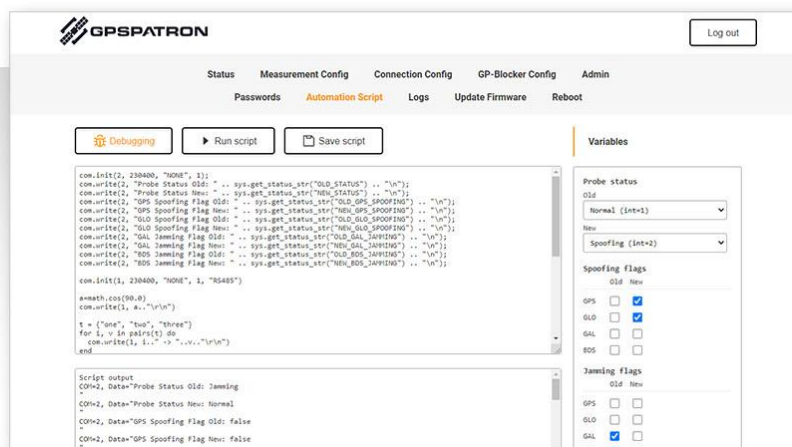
GPSPATRON

Log out

Status Measurement Config Connection Config GP-Blocker Config Admin
Passwords Automation Script Logs Update Firmware Reboot

Debugging
Run script
Save script

Variables

com.init(2, 230400, "NONE", 1);
com.write(2, "Probe Status Old: " .. sys.get_status_str("OLD_STATUS") .. "\n");
com.write(2, "Probe Status New: " .. sys.get_status_str("NEW_STATUS") .. "\n");
com.write(2, "GPS Spoofing Flag Old: " .. sys.get_status_str("OLD_GPS_SPOOFING") .. "\n");
com.write(2, "GPS Spoofing Flag New: " .. sys.get_status_str("NEW_GPS_SPOOFING") .. "\n");
com.write(2, "GLO Spoofing Flag Old: " .. sys.get_status_str("OLD_GLO_SPOOFING") .. "\n");
com.write(2, "GLO Spoofing Flag New: " .. sys.get_status_str("NEW_GLO_SPOOFING") .. "\n");
com.write(2, "GAL Jamming Flag Old: " .. sys.get_status_str("OLD_GAL_JAMMING") .. "\n");
com.write(2, "GAL Jamming Flag New: " .. sys.get_status_str("NEW_GAL_JAMMING") .. "\n");
com.write(2, "BDS Jamming Flag Old: " .. sys.get_status_str("OLD_BDS_JAMMING") .. "\n");
com.write(2, "BDS Jamming Flag New: " .. sys.get_status_str("NEW_BDS_JAMMING") .. "\n");

com.init(1, 230400, "NONE", 1, "RS485")

a=math.cos(90.0)
com.write(1, a.."\r\n")

t = {"one", "two", "three"}
for i, v in pairs(t) do
  com.write(1, i.." -> "..v.."\r\n")
end

Script output
COM=2, Data="Probe Status Old: Jamming
"
COM=2, Data="Probe Status New: Normal
"
COM=2, Data="GPS Spoofing Flag Old: false
"
COM=2, Data="GPS Spoofing Flag New: false

Probe status
Old
Normal (int=1)
New
Spoofing (int=2)
Spoofing flags
Old New
GPS
GLO
GAL
BDS
Jamming flags
Old New
GPS
GLO
GAL